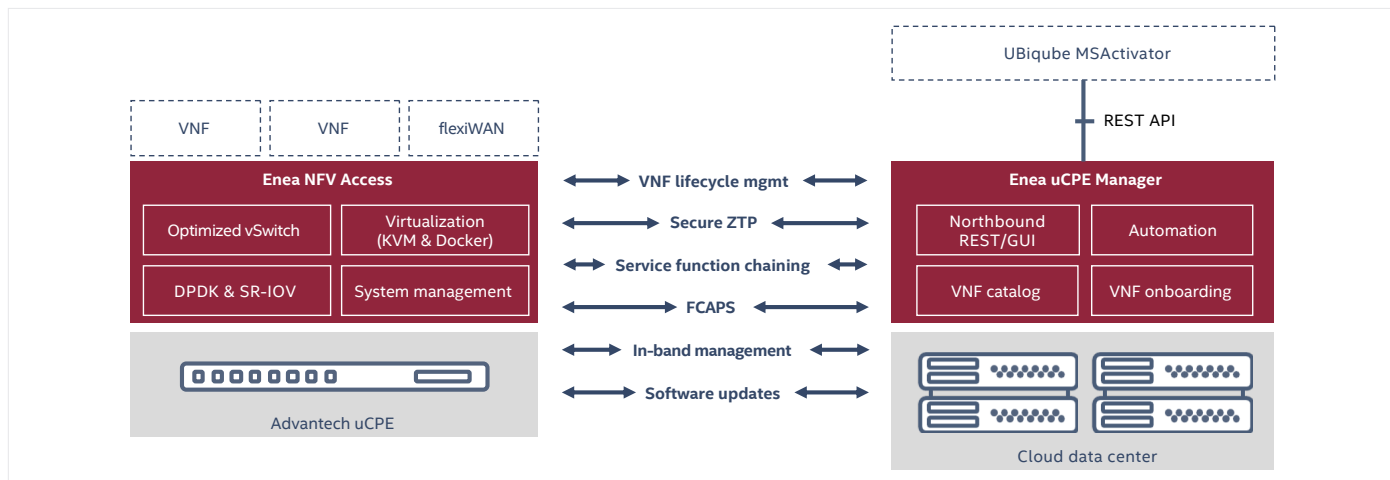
UBiqube MSActivator

REST API

VNF

VNF

flexiWAN

Enea NFV Access

Optimized vSwitch

Virtualization (KVM & Docker)

DPDK & SR-IOV

System management

Advantech uCPE

VNF lifecycle mgmt

Secure ZTP

Service function chaining

FCAPS

In-band management

Software updates

Enea uCPE Manager

Northbound REST/GUI

Automation

VNF catalog

VNF onboarding

Cloud data center